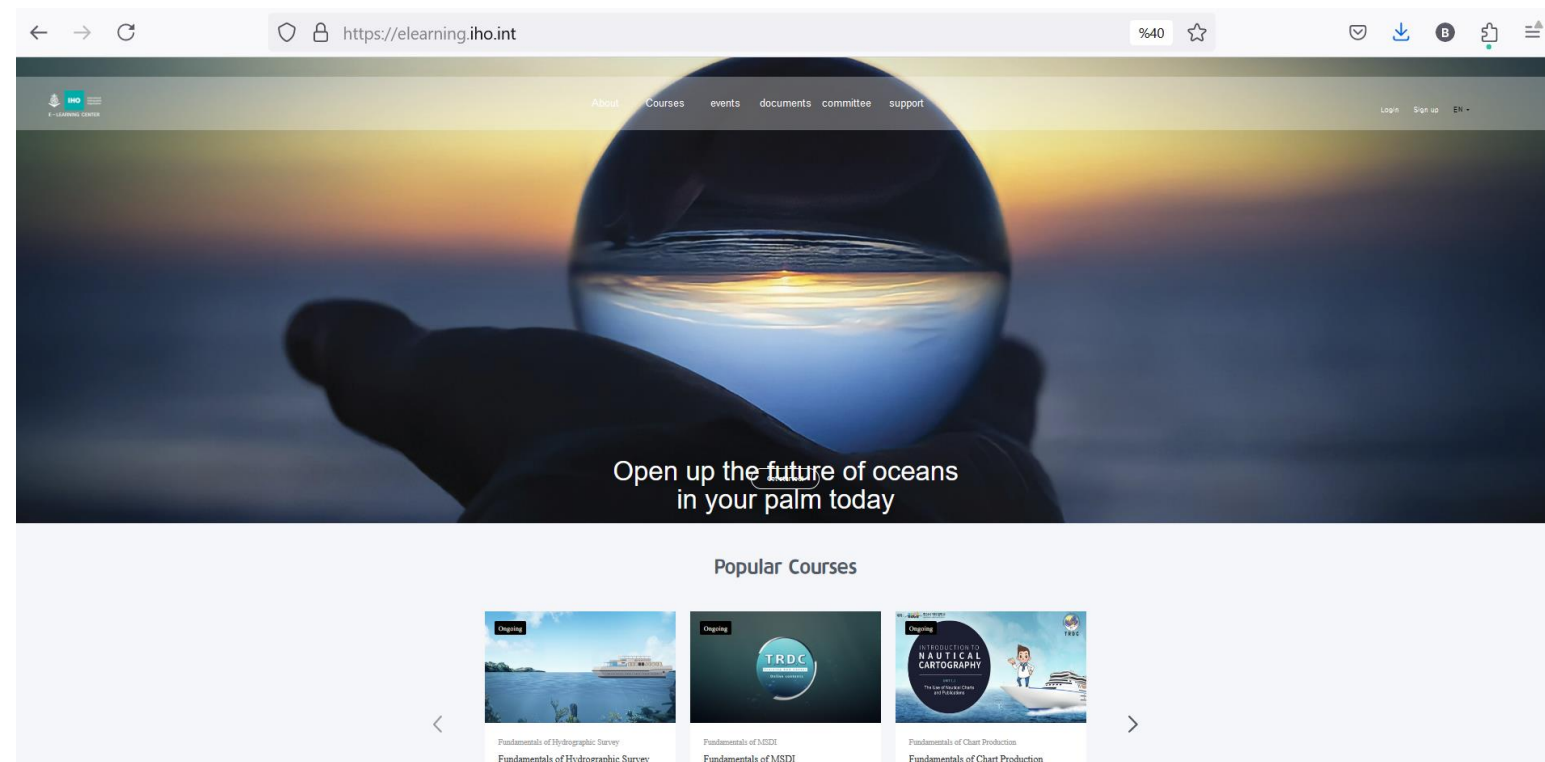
https://elearning.iho.int

%40

B

IHO
E-LEARNING CENTER

About Courses events documents committee support

Login Sign up EN

Open up the future of oceans
in your palm today

Popular Courses

Ongoing

Fundamentals of Hydrographic Survey
Fundamentals of Hydrographic Survey

Ongoing

TRDC

Fundamentals of MSDI
Fundamentals of MSDI

Ongoing

TRDC

INTRODUCTION TO
NAUTICAL
CARTOGRAPHY

The Use of Nautical Charts and Publications

Fundamentals of Chart Production
Fundamentals of Chart Production